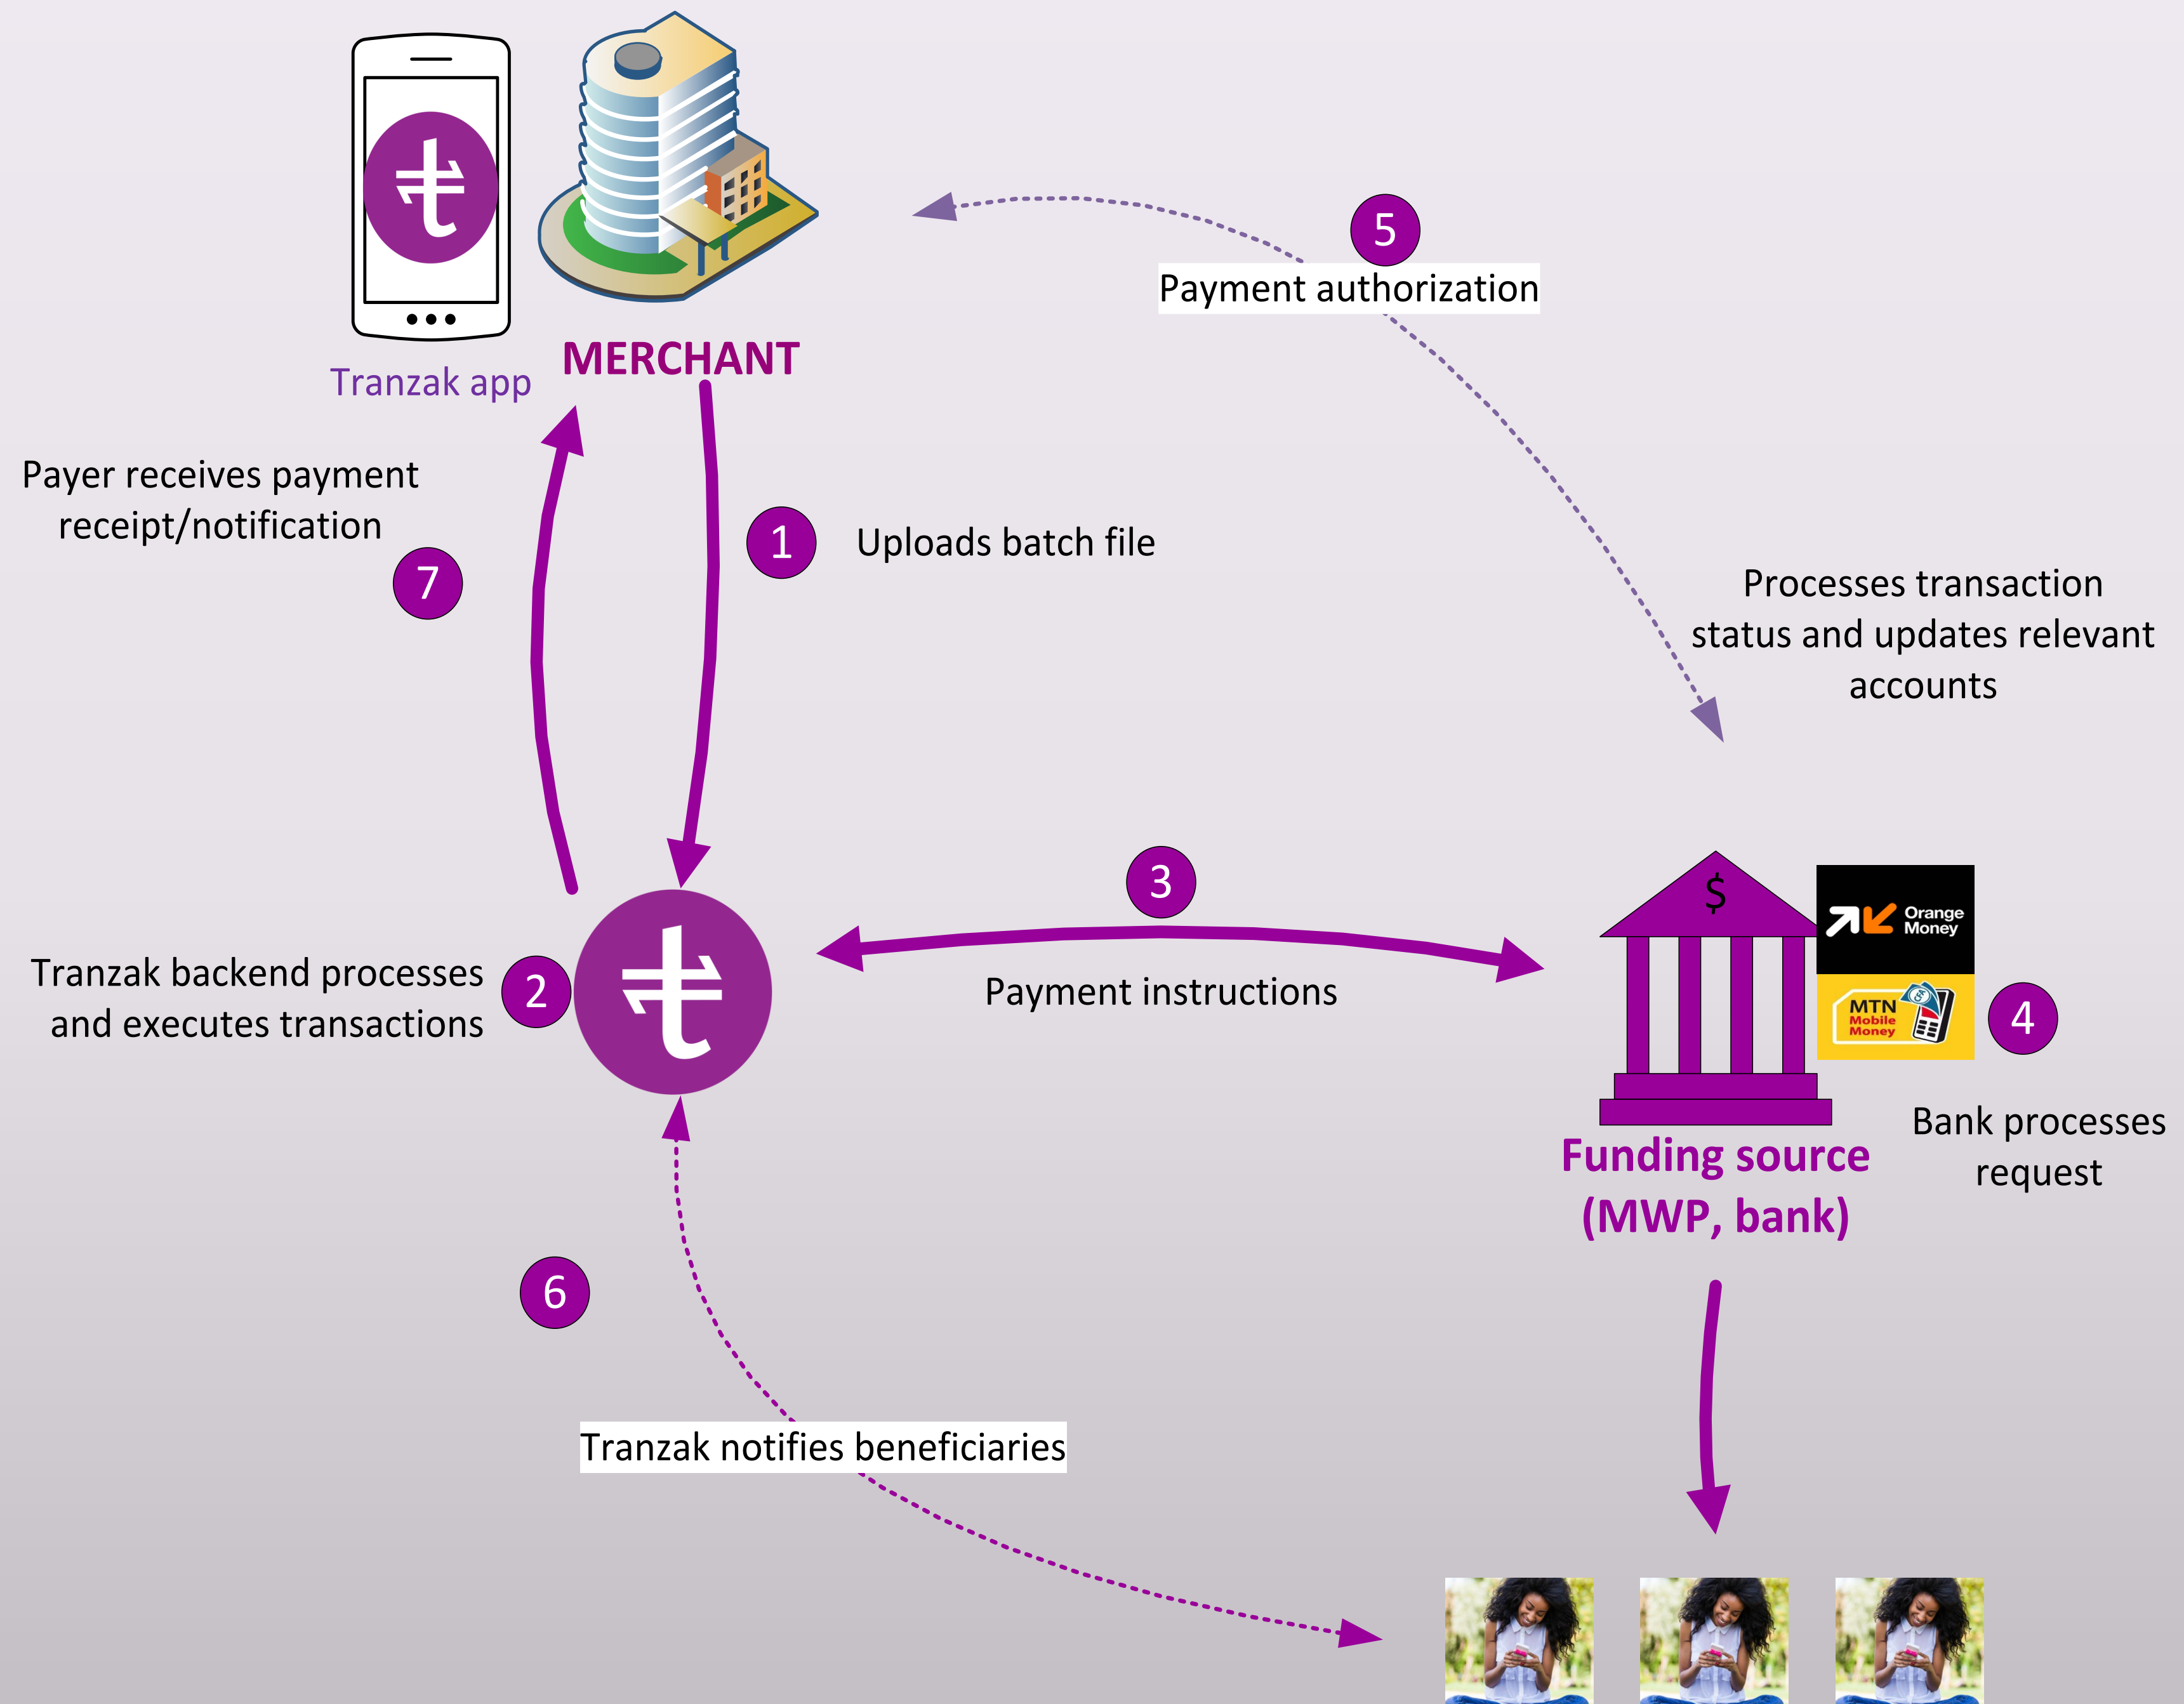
Tranzak app

MERCHANT

5

Payment authorization

Payer receives payment receipt/notification

7

1

Uploads batch file

Processes transaction status and updates relevant accounts

3

Tranzak backend processes and executes transactions

2

Payment instructions

$

Orange Money

MTN Mobile Money

4

Bank processes request

Funding source (MWP, bank)

6

Tranzak notifies beneficiaries